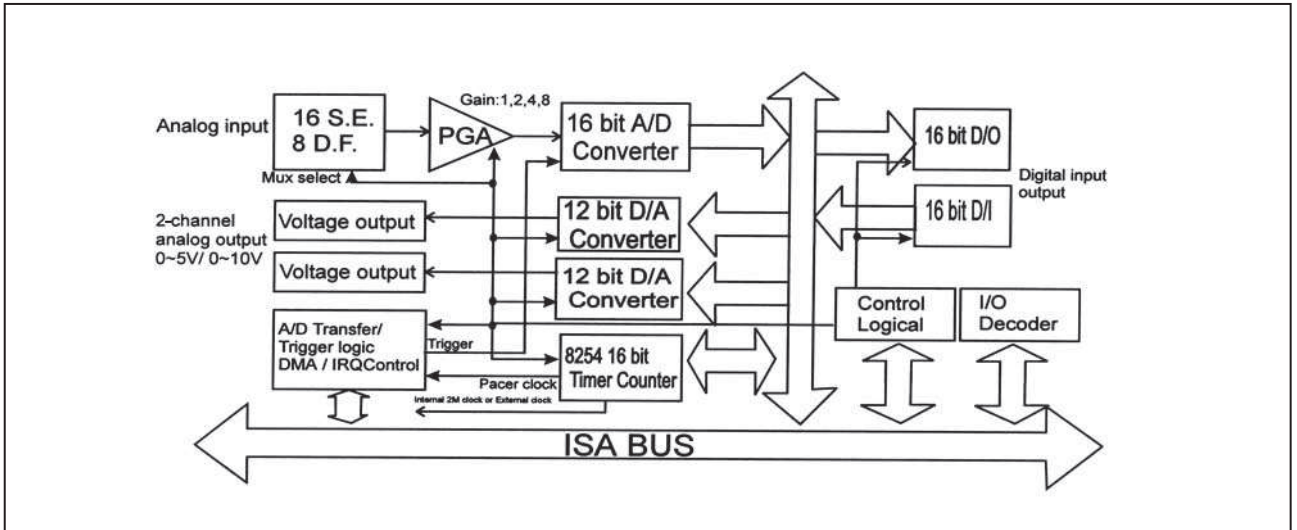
Analog input
16 S.E.
8 D.F.
Gain:1,2,4,8
PGA
16 bit A/D Converter
16 bit D/O
Mux select
Digital input output
16 bit D/I
2-channel analog output 0~5V/ 0~10V
Voltage output
12 bit D/A Converter
Voltage output
12 bit D/A Converter
Control Logical
I/O Decoder
A/D Transfer/ Trigger logic DMA / IRQControl
Trigger
8254 16 bit Timer Counter
Pacer clock
Internal 2M clock or External clock
ISA BUS